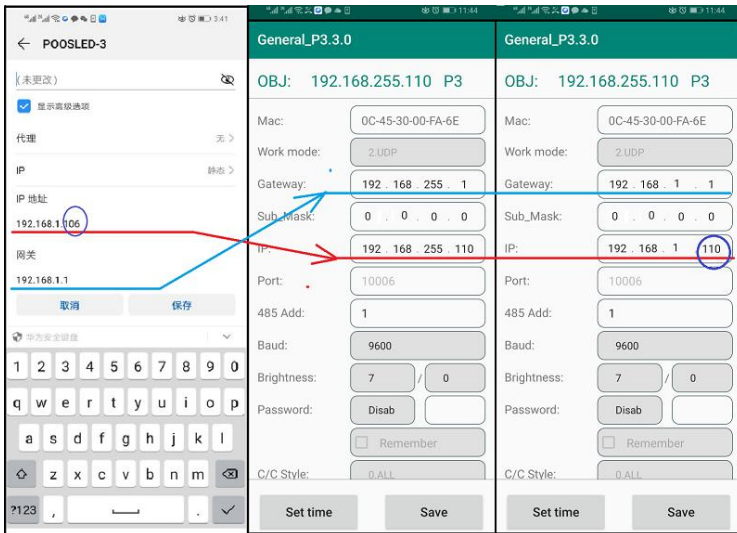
3:41

POOSLED-3

(未更改)

显示高级选项

代理 无

IP 静态

IP 地址

192.168.1.106

网关

192.168.1.1

取消 保存

华为安全键盘

1 2 3 4 5 6 7 8 9 0

q w e r t y u i o p

a s d f g h j k l

z x c v b n m

?123 , .

11:44

General_P3.3.0

OBJ: 192.168.255.110 P3

Mac: 0C-45-30-00-FA-6E

Work mode: 2.UDP

Gateway: 192 . 168 . 255 . 1

Sub_Mask: 0 . 0 . 0 . 0

IP: 192 . 168 . 255 . 110

Port: 10006

485 Add: 1

Baud: 9600

Brightness: 7 / 0

Password: Disab

Remember

C/C Style: 0.ALL

Set time Save

11:44

General_P3.3.0

OBJ: 192.168.255.110 P3

Mac: 0C-45-30-00-FA-6E

Work mode: 2.UDP

Gateway: 192 . 168 . 1 . 1

Sub_Mask: 0 . 0 . 0 . 0

IP: 192 . 168 . 1 . 110

Port: 10006

485 Add: 1

Baud: 9600

Brightness: 7 / 0

Password: Disab

Remember

C/C Style: 0.ALL

Set time Save